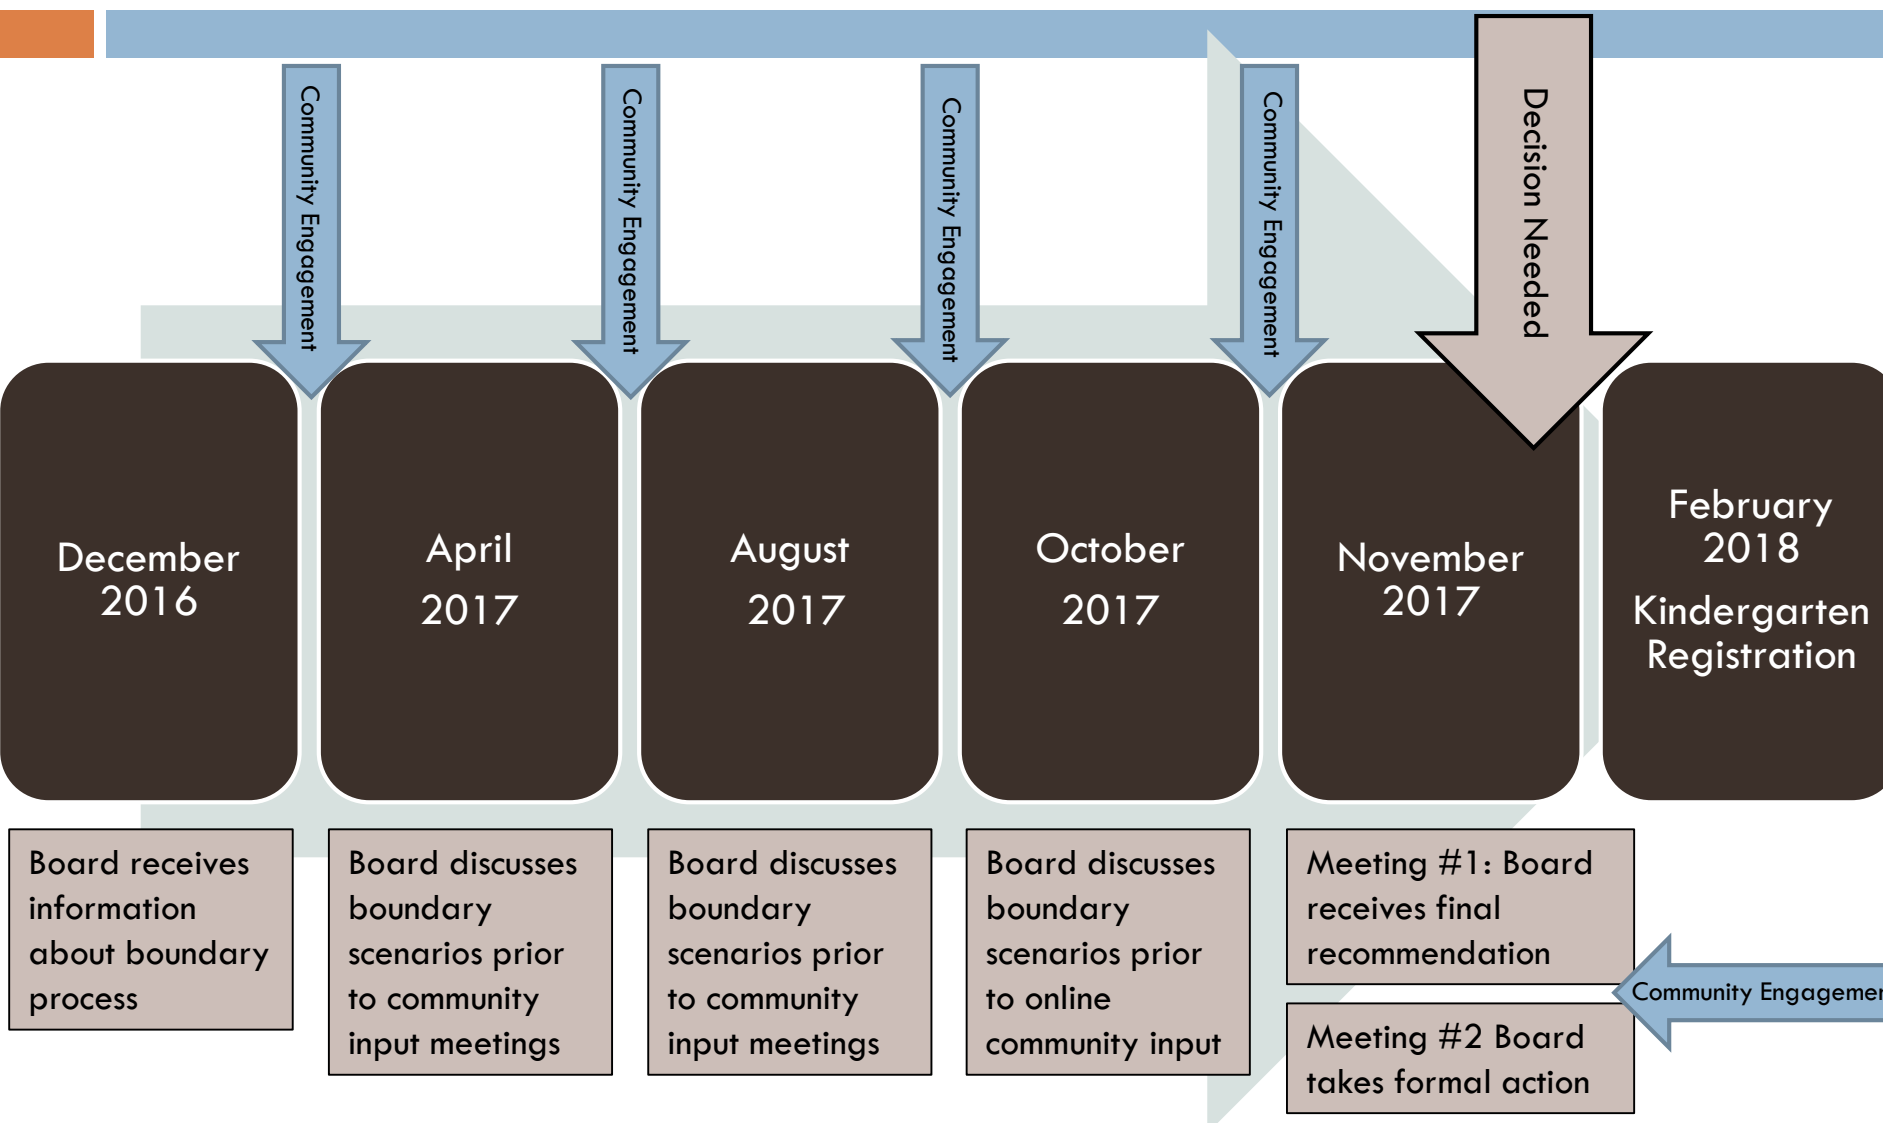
Community Engagement

Community Engagement

Community Engagement

Community Engagement

Decision Needed

December 2016

April 2017

August 2017

October 2017

November 2017

February 2018 Kindergarten Registration

Board receives information about boundary process

Board discusses boundary scenarios prior to community input meetings

Board discusses boundary scenarios prior to community input meetings

Board discusses boundary scenarios prior to online community input

Meeting #1: Board receives final recommendation

Community Engagemen

Meeting #2 Board takes formal action